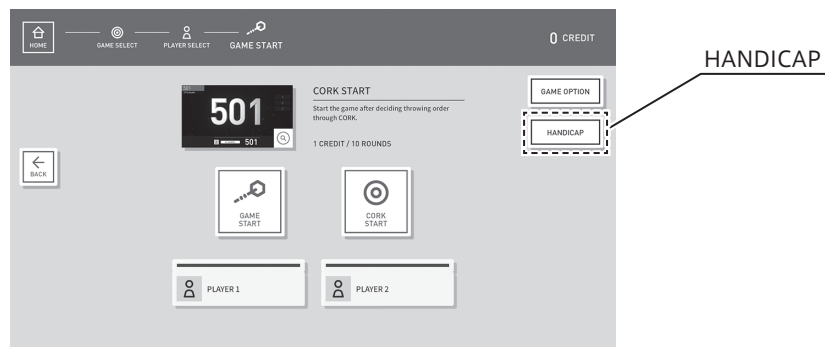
HOME
GAME SELECT
PLAYER SELECT
GAME START
0 CREDIT

HANDICAP

501
501

CORK START
Start the game after deciding throwing order through CORK.
1 CREDIT / 10 ROUNDS

GAME OPTION
HANDICAP

BACK

GAME START
CORK START

PLAYER 1
PLAYER 2